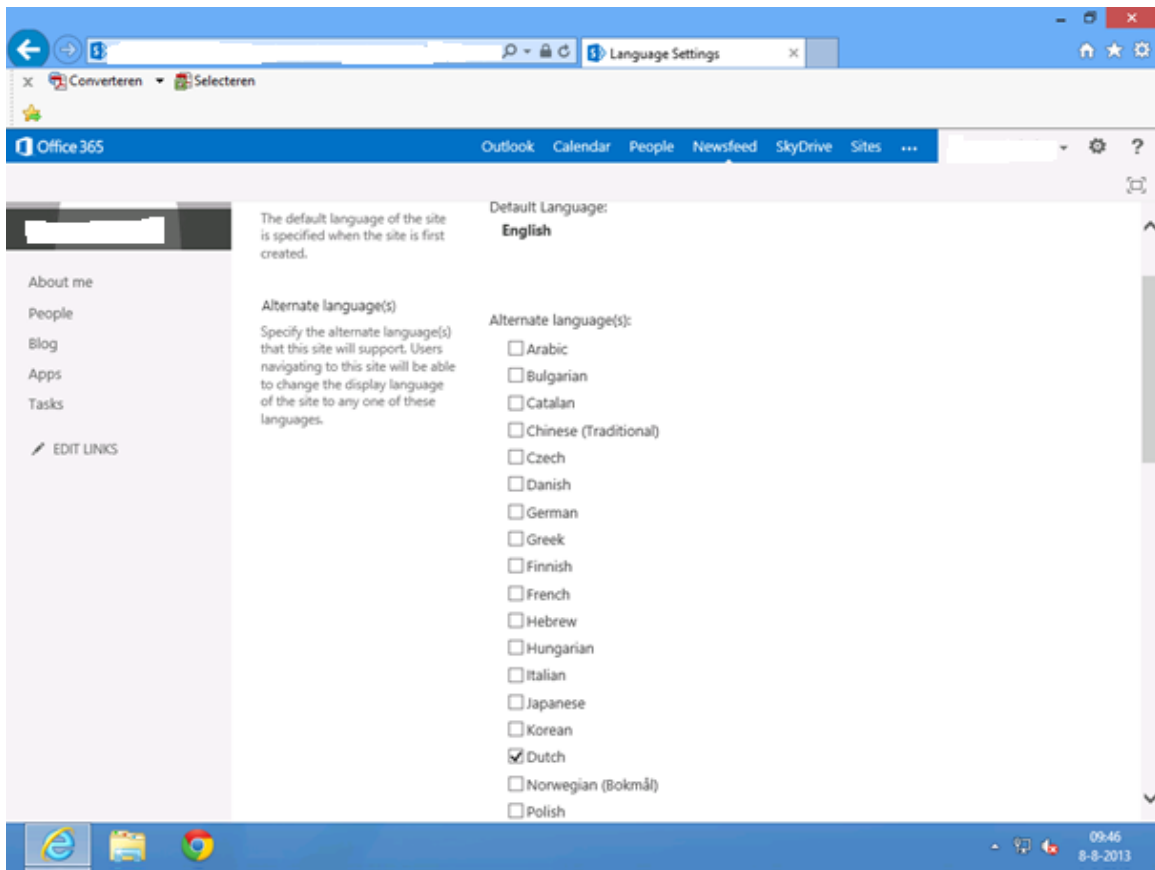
Language Settings

Converteren Selecteren

Office 365

Outlook Calendar People Newsfeed SkyDrive Sites ...

?

The default language of the site is specified when the site is first created.

Default Language:
English

About me
People
Blog
Apps
Tasks

EDIT LINKS

Alternate language(s)

Specify the alternate language(s) that this site will support. Users navigating to this site will be able to change the display language of the site to any one of these languages.

Alternate language(s):

☐ Arabic
☐ Bulgarian
☐ Catalan
☐ Chinese (Traditional)
☐ Czech
☐ Danish
☐ German
☐ Greek
☐ Finnish
☐ French
☐ Hebrew
☐ Hungarian
☐ Italian
☐ Japanese
☐ Korean
☑ Dutch
☐ Norwegian (Bokmål)
☐ Polish

09:46
8-8-2013